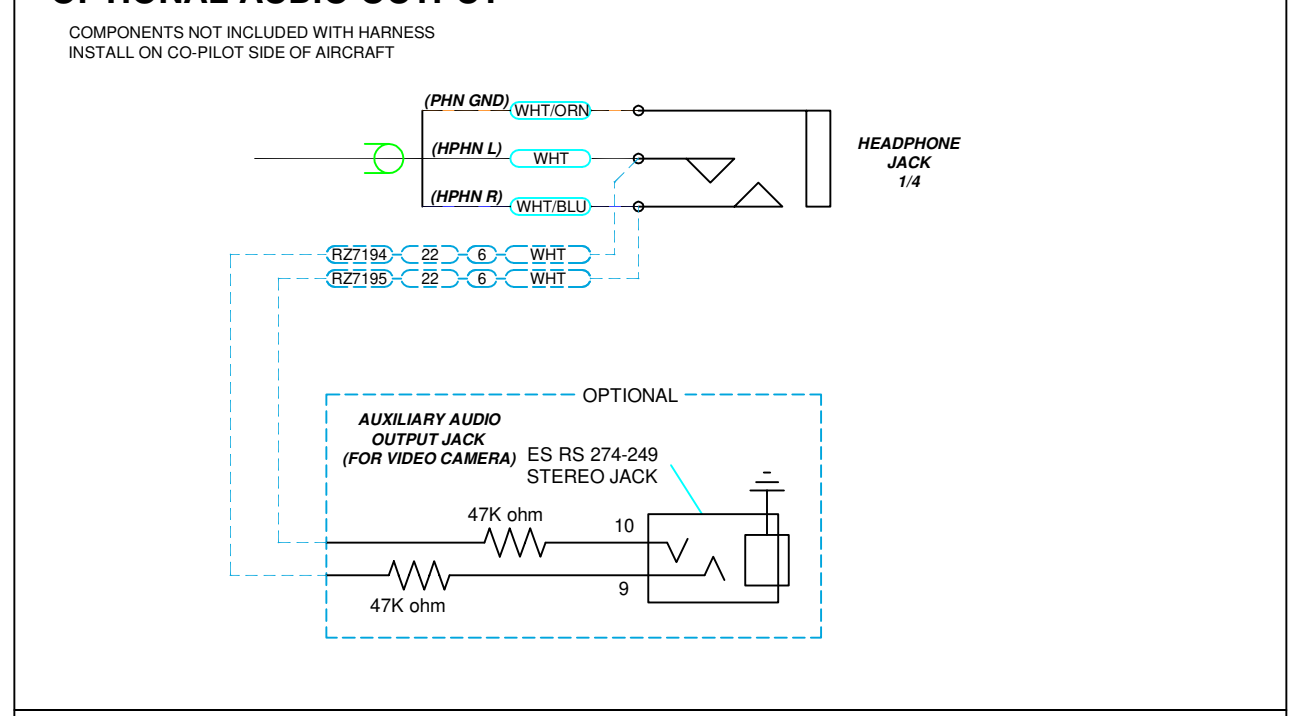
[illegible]

COMPONENTS NOT INCLUDED WITH HARNESS
INSTALL ON CO-PILOT SIDE OF AIRCRAFT

(PHN GND) WHT/ORN
(HPHN L) WHT
(HPHN R) WHT/BLU

HEADPHONE JACK 1/4

RZ7194 22 6 WHT
RZ7195 22 6 WHT

OPTIONAL

AUXILIARY AUDIO OUTPUT JACK (FOR VIDEO CAMERA)

ES RS 274-249
STEREO JACK

47K ohm
10
47K ohm
9